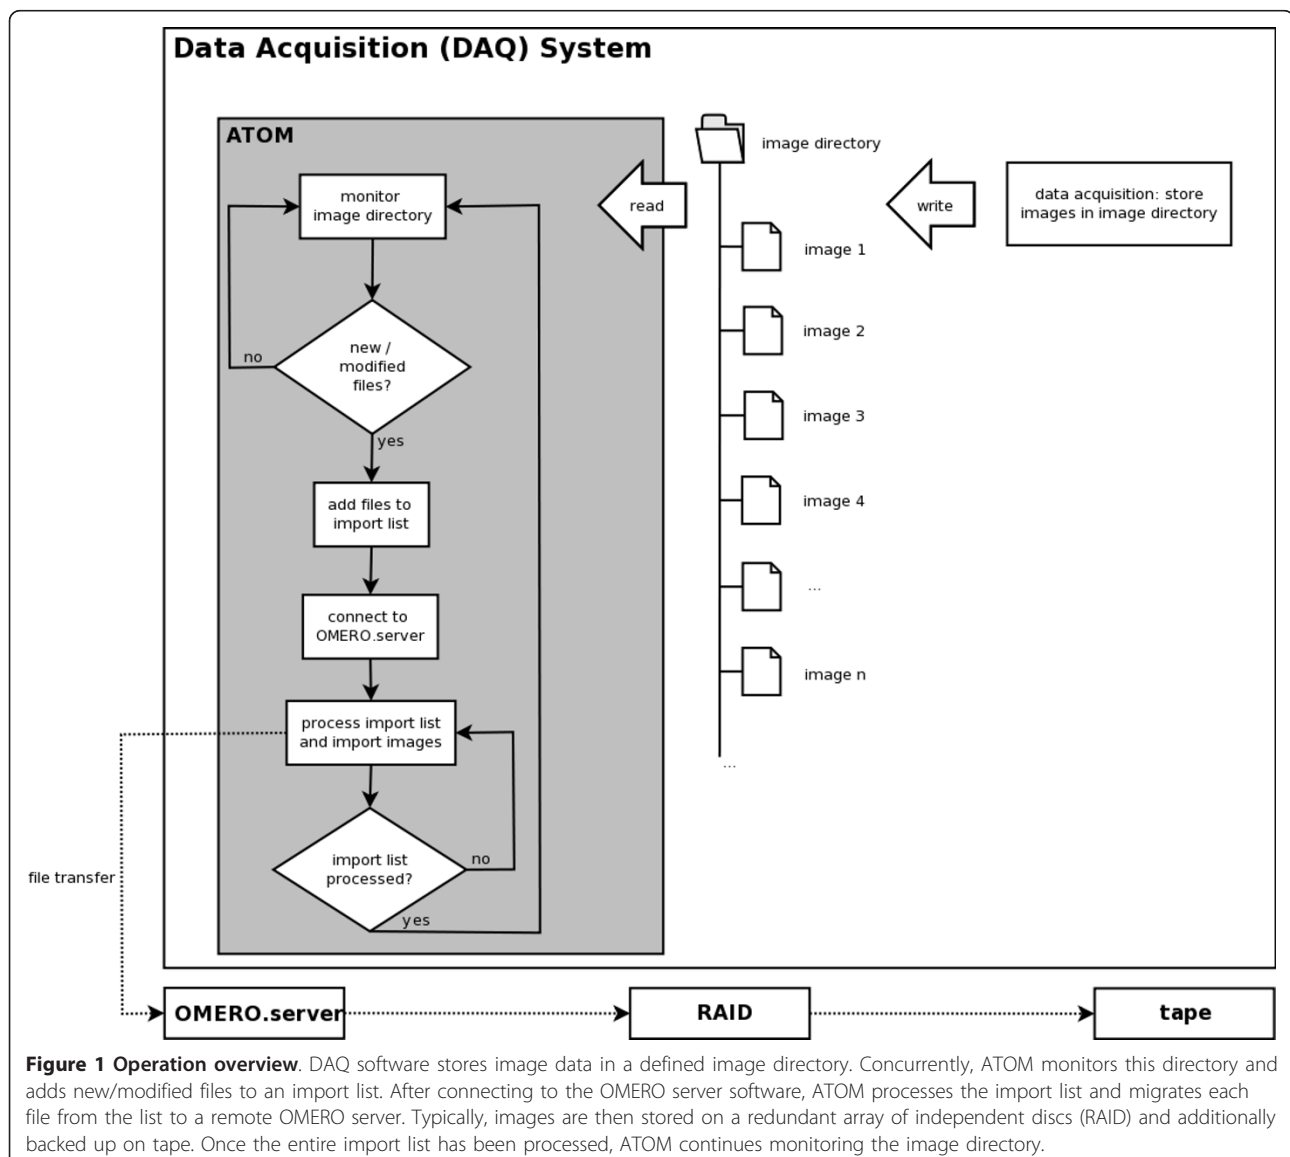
Data Acquisition (DAQ) System

ATOM

monitor image directory

no

new / modified files?

yes

add files to import list

connect to OMERO.server

process import list and import images

import list processed?

no

yes

read

image directory

image 1

image 2

image 3

image 4

...

image n

...

write

data acquisition: store images in image directory

file transfer

OMERO.server

RAID

tape

**Figure 1 Operation overview**. DAQ software stores image data in a defined image directory. Concurrently, ATOM monitors this directory and adds new/modified files to an import list. After connecting to the OMERO server software, ATOM processes the import list and migrates each file from the list to a remote OMERO server. Typically, images are then stored on a redundant array of independent discs (RAID) and additionally backed up on tape. Once the entire import list has been processed, ATOM continues monitoring the image directory.